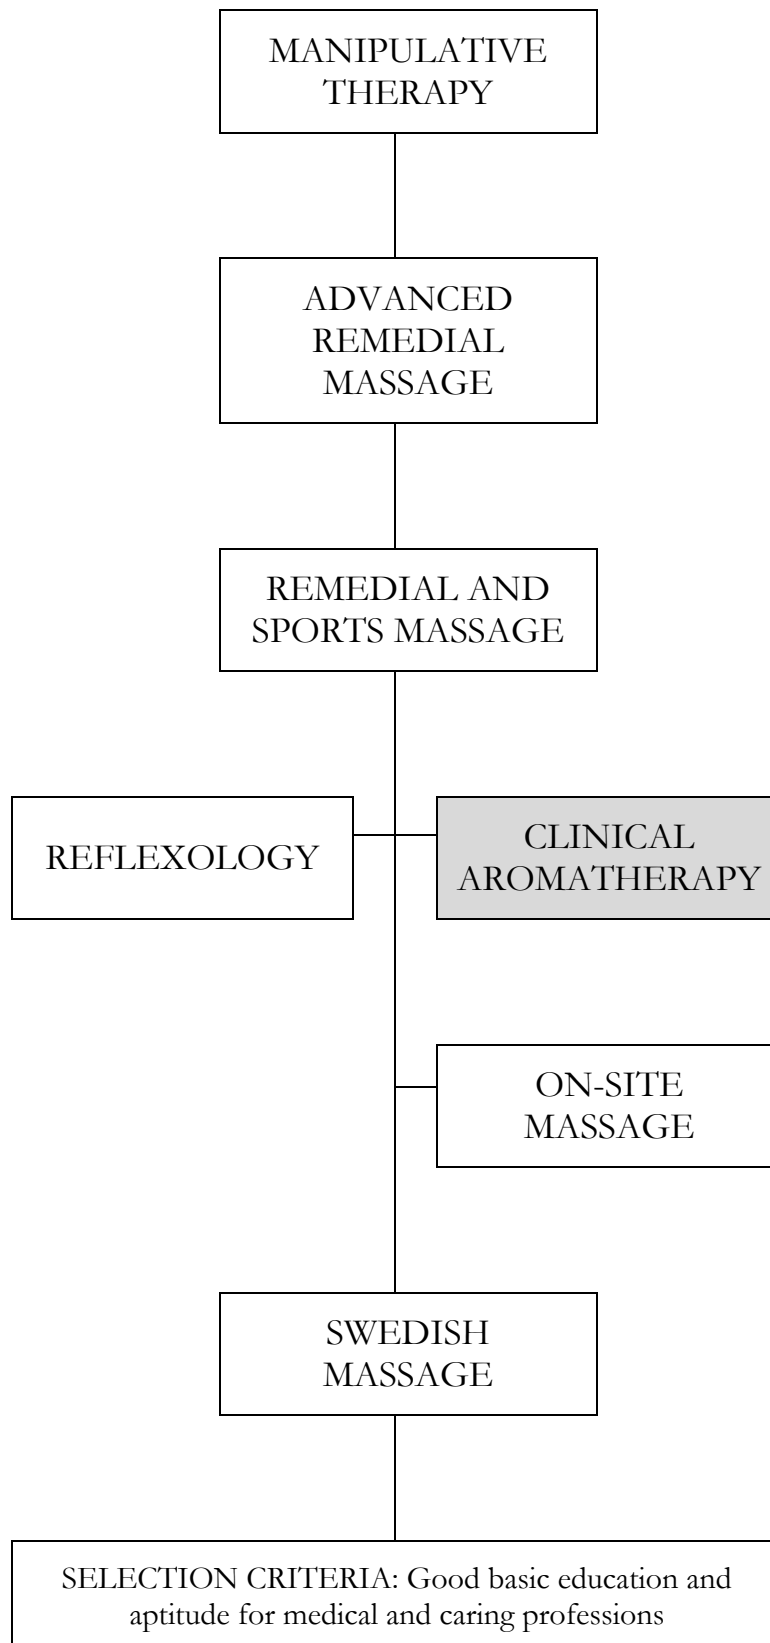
MANIPULATIVE THERAPY

ADVANCED REMEDIAL MASSAGE

REMEDIAL AND SPORTS MASSAGE

REFLEXOLOGY

CLINICAL AROMATHERAPY

ON-SITE MASSAGE

SWEDISH MASSAGE

SELECTION CRITERIA: Good basic education and aptitude for medical and caring professions